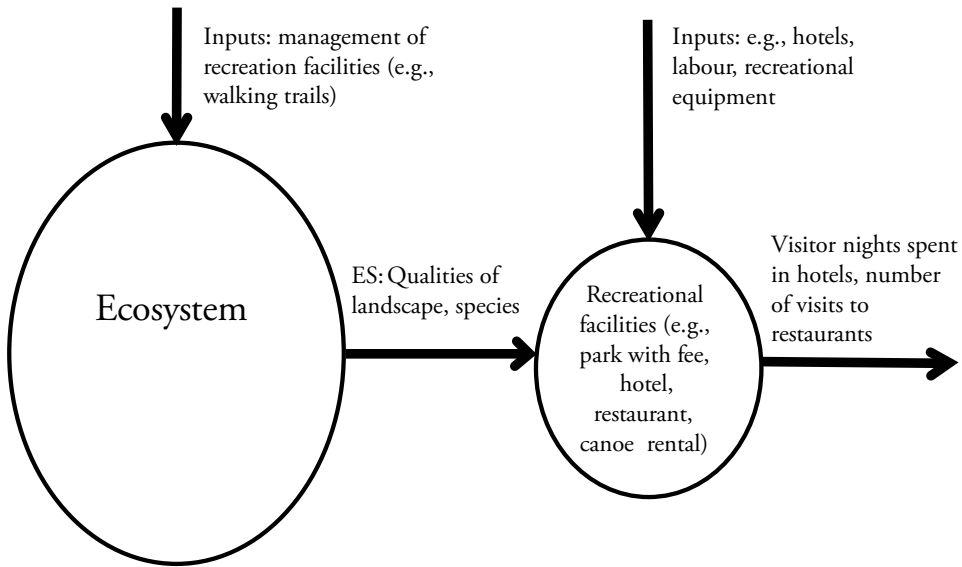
Inputs: management of recreation facilities (e.g., walking trails)

Inputs: e.g., hotels, labour, recreational equipment

Ecosystem

ES: Qualities of landscape, species

Recreational facilities (e.g., park with fee, hotel, restaurant, canoe rental)

Visitor nights spent in hotels, number of visits to restaurants